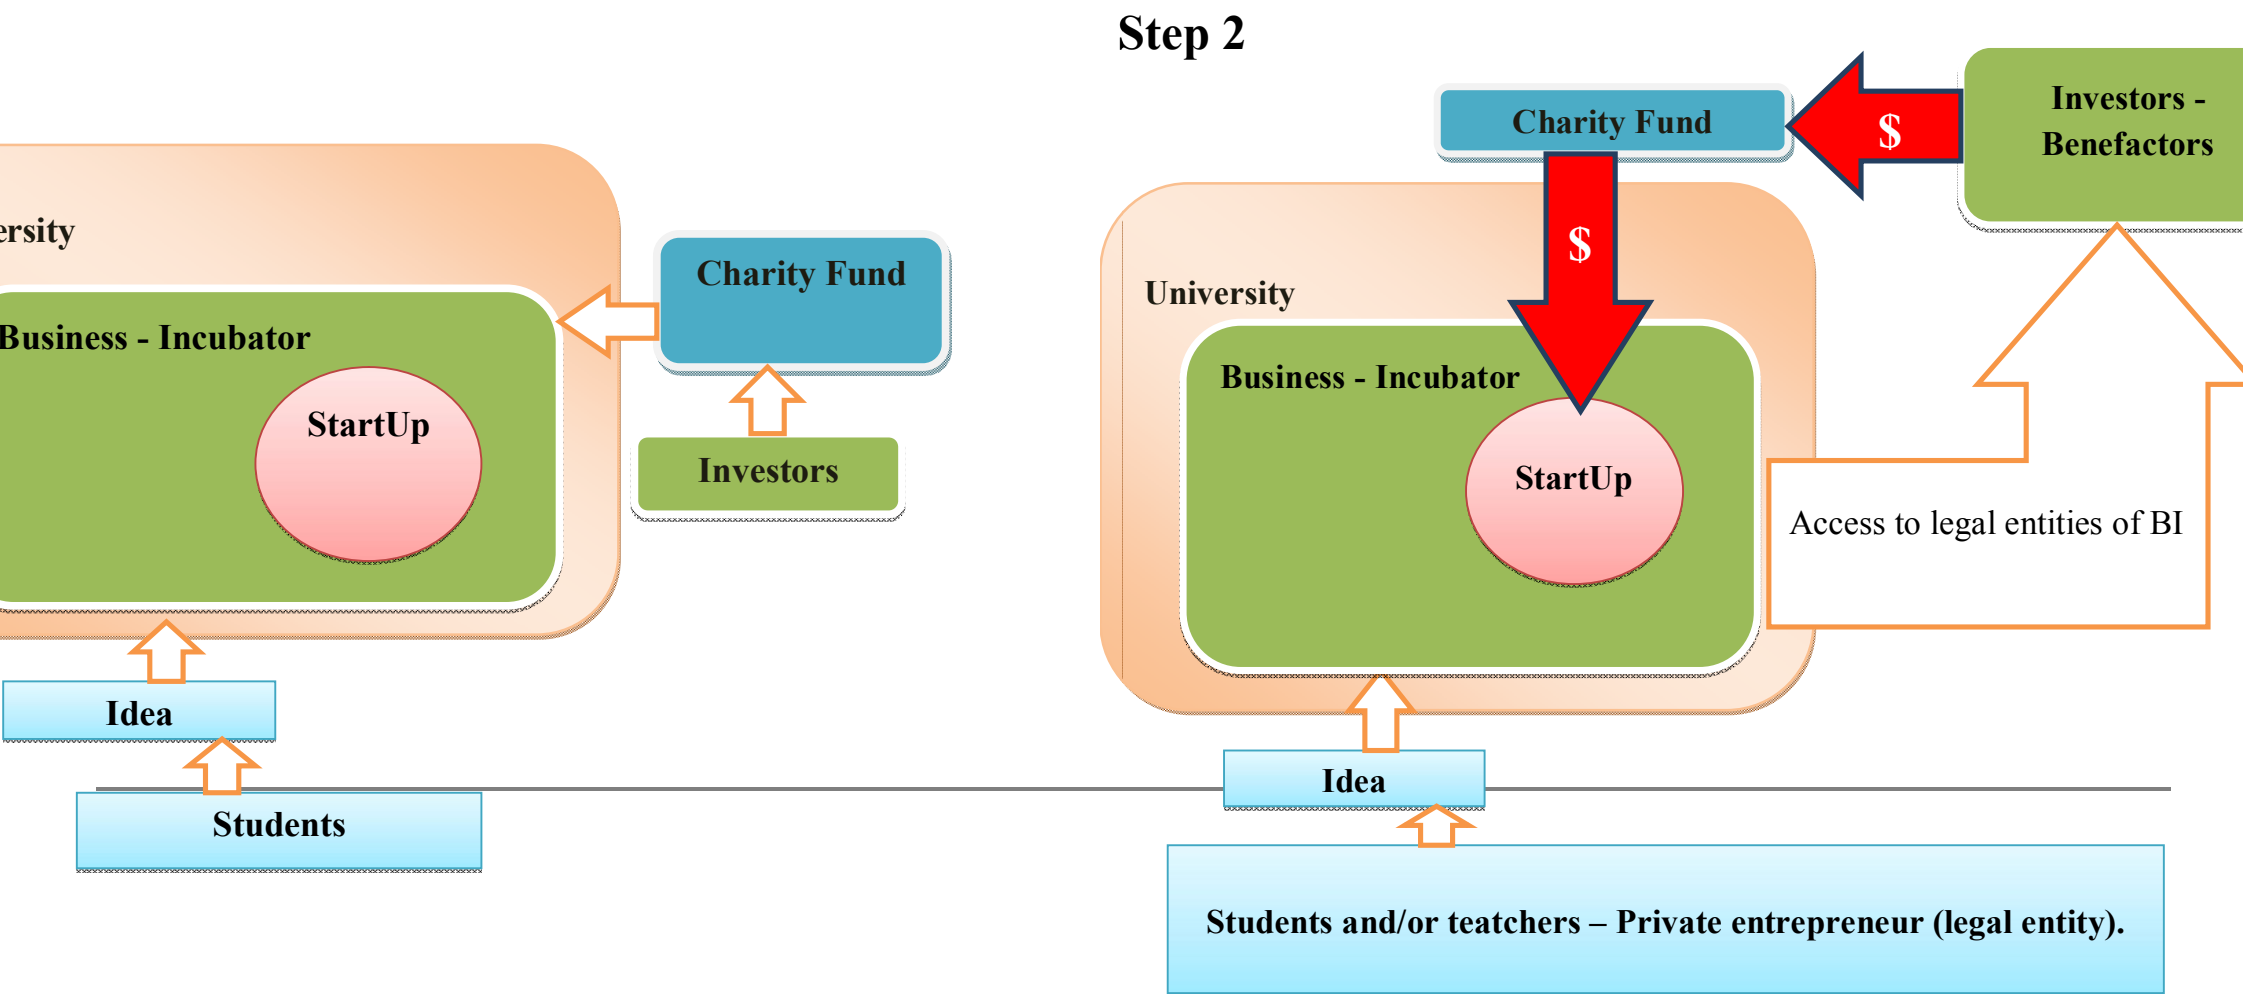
Step 2

ersity

Business - Incubator

StartUp

Charity Fund

Investors

Idea

Students

Charity Fund

$

Investors - Benefactors

$

University

Business - Incubator

StartUp

Access to legal entities of BI

Idea

Students and/or teatchers – Private entrepreneur (legal entity).